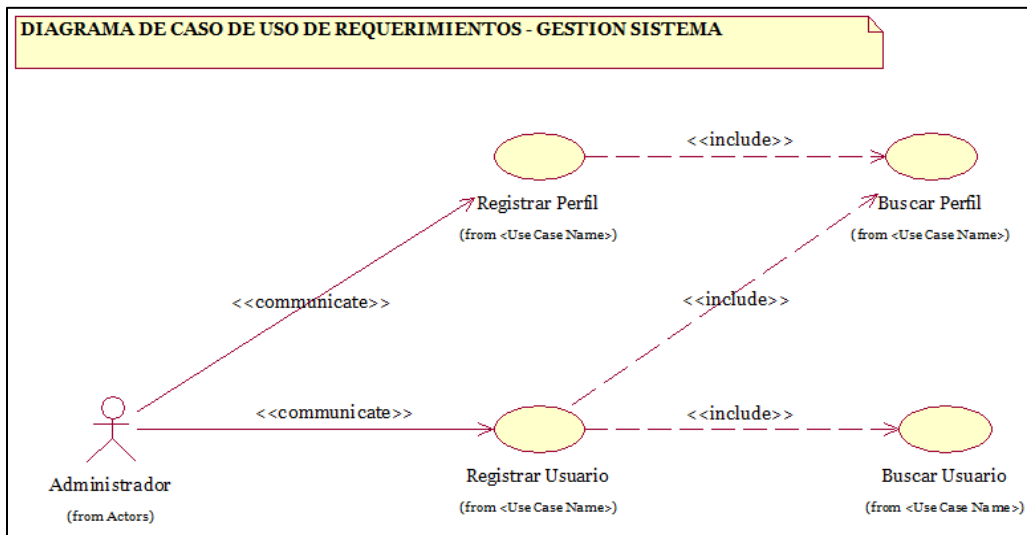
DIAGRAMA DE CASO DE USO DE REQUERIMIENTOS - GESTION SISTEMA

<<include>>

Registrar Perfil
(from <Use Case Name>)

Buscar Perfil
(from <Use Case Name>)

<<communicate>>

<<include>>

<<communicate>>

<<include>>

Administrador
(from Actors)

Registrar Usuario
(from <Use Case Name>)

Buscar Usuario
(from <Use Case Name>)